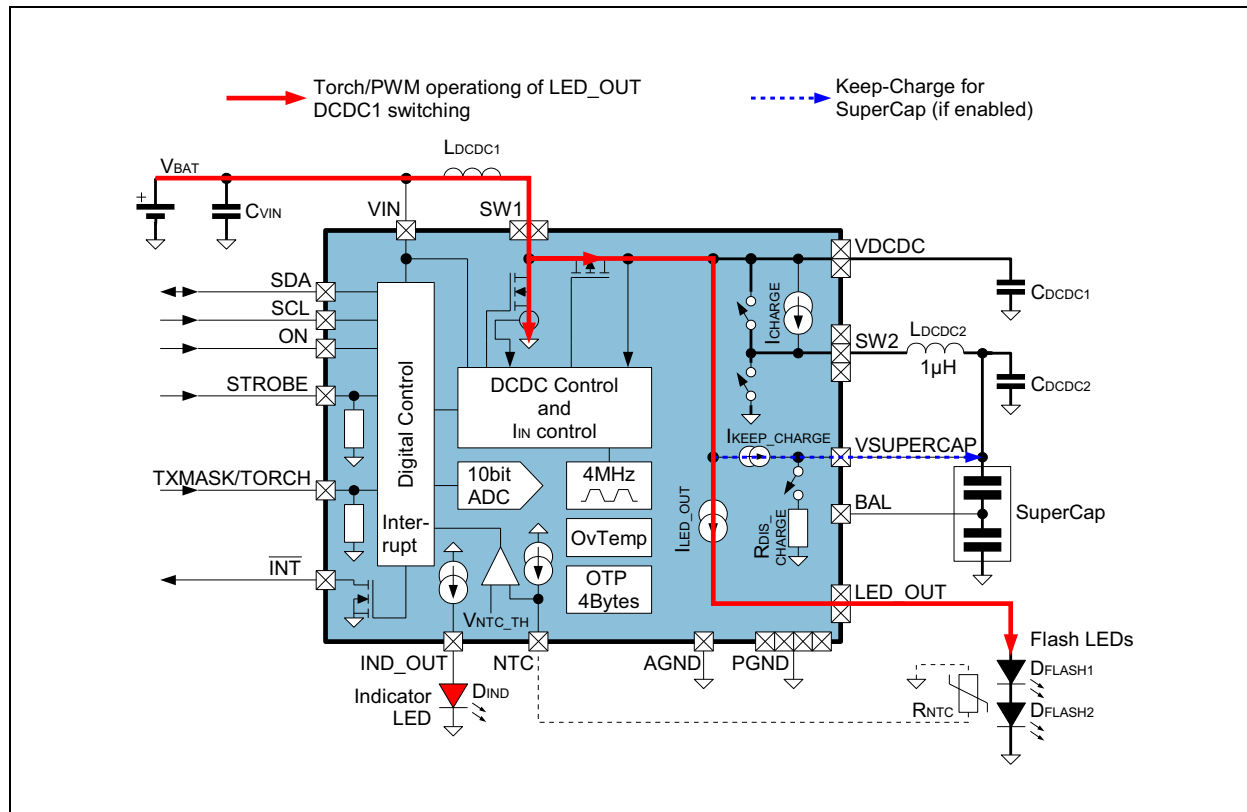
Torch/PWM operationg of LED_OUT
DCDC1 switching

Keep-Charge for
SuperCap (if enabled)

$V_{BAT}$

$C_{VIN}$

$L_{DCDC1}$

VIN

SW1

VDCDC

$C_{DCDC1}$

SDA

SCL

ON

STROBE

TXMASK/TORCH

$\overline{INT}$

Digital Control

Inter-
rupt

DCDC Control
and
$I_{IN}$ control

10bit
ADC

4MHz

OvTemp

OTP
4Bytes

$V_{NTC\_TH}$

$I_{CHARGE}$

SW2

$L_{DCDC2}$
1µH

$C_{DCDC2}$

$I_{KEEP\_CHARGE}$

VSUPERCAP

$I_{LED\_OUT}$

$R_{DIS\_CHARGE}$

BAL

SuperCap

LED_OUT

Flash LEDs

$D_{FLASH1}$

$R_{NTC}$

$D_{FLASH2}$

IND_OUT

NTC

AGND

PGND

Indicator
LED

$D_{IND}$